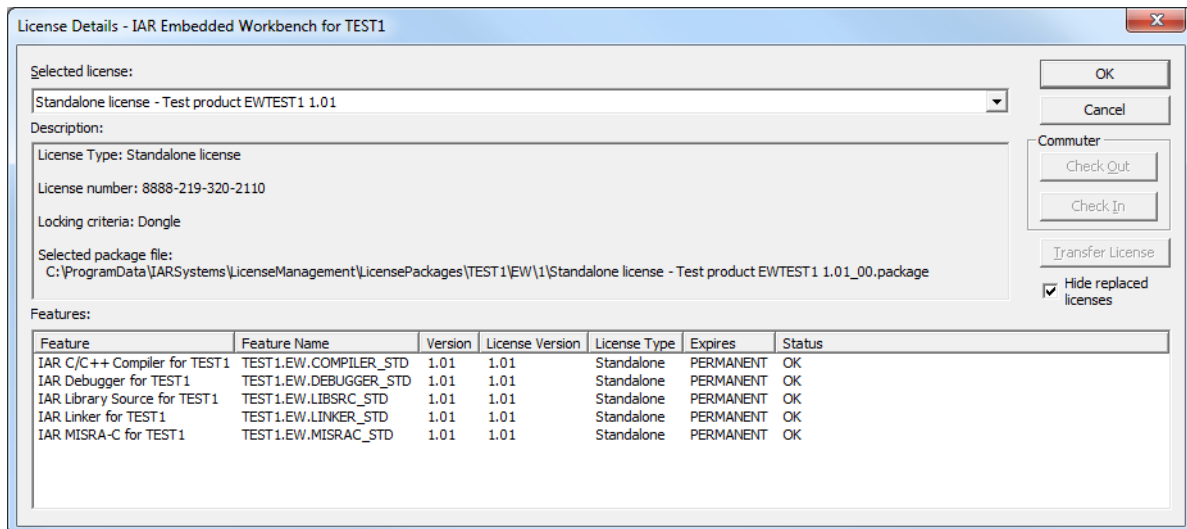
License Details - IAR Embedded Workbench for TEST1

Selected license:

Standalone license - Test product EWTEST1 1.01

Description:

License Type: Standalone license

License number: 8888-219-320-2110

Locking criteria: Dongle

Selected package file:
C:\ProgramData\IARSystems\LicenseManagement\LicensePackages\TEST1\EW\1\Standalone license - Test product EWTEST1 1.01_00.package

OK

Cancel

Commuter

Check Out

Check In

Transfer License

Hide replaced licenses

Features:

| Feature | Feature Name | Version | License Version | License Type | Expires | Status |
|---|---|---|---|---|---|---|
| IAR C/C++ Compiler for TEST1 | TEST1.EW.COMPILER_STD | 1.01 | 1.01 | Standalone | PERMANENT | OK |
| IAR Debugger for TEST1 | TEST1.EW.DEBUGGER_STD | 1.01 | 1.01 | Standalone | PERMANENT | OK |
| IAR Library Source for TEST1 | TEST1.EW.LIBSRC_STD | 1.01 | 1.01 | Standalone | PERMANENT | OK |
| IAR Linker for TEST1 | TEST1.EW.LINKER_STD | 1.01 | 1.01 | Standalone | PERMANENT | OK |
| IAR MISRA-C for TEST1 | TEST1.EW.MISRAC_STD | 1.01 | 1.01 | Standalone | PERMANENT | OK |